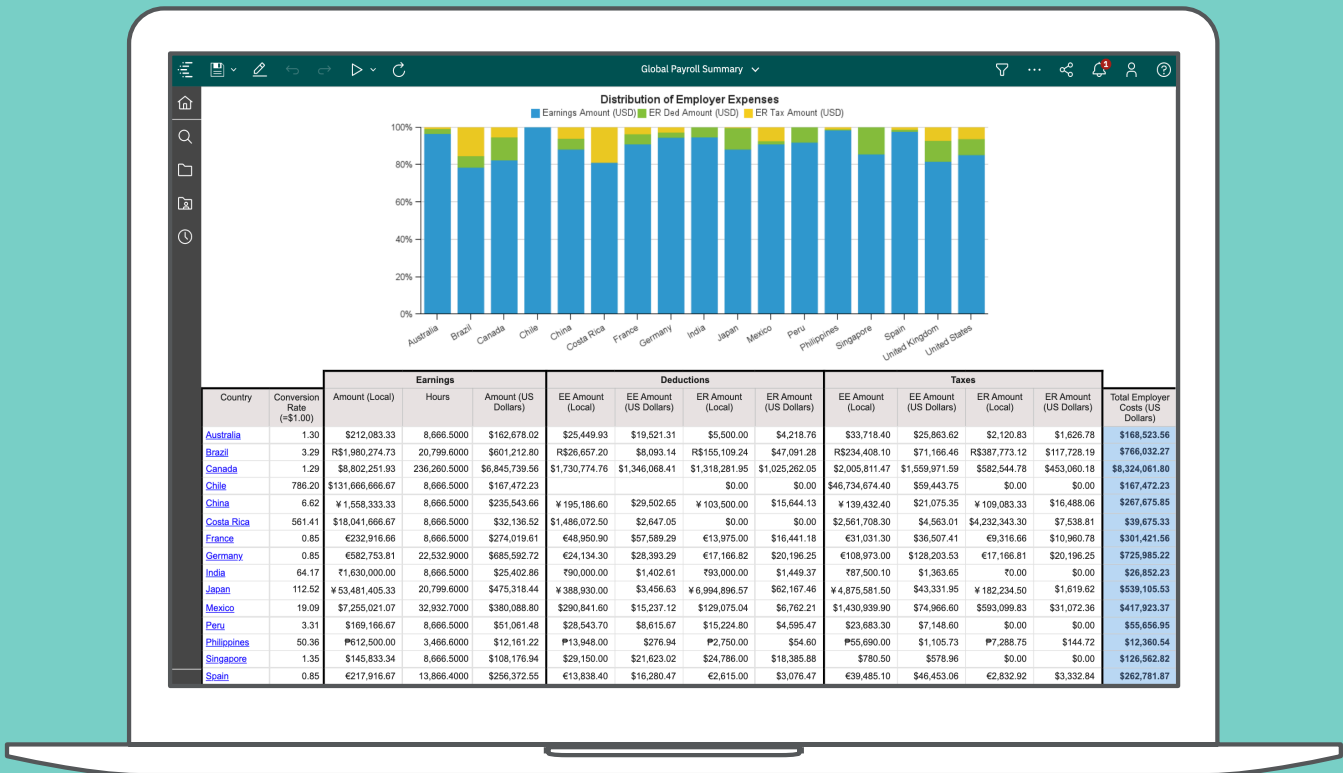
Global Payroll Summary

1

Distribution of Employer Expenses

Earnings Amount (USD) ER Ded Amount (USD) ER Tax Amount (USD)

100%
80%
60%
40%
20%
0%

Australia Brazil Canada Chile China Costa Rica France Germany India Japan Mexico Peru Philippines Singapore Spain United Kingdom United States

| Country | Conversion Rate (=$1.00) | Earnings Amount (Local) | Earnings Hours | Earnings Amount (US Dollars) | Deductions EE Amount (Local) | Deductions EE Amount (US Dollars) | Deductions ER Amount (Local) | Deductions ER Amount (US Dollars) | Taxes EE Amount (Local) | Taxes EE Amount (US Dollars) | Taxes ER Amount (Local) | Taxes ER Amount (US Dollars) | Total Employer Costs (US Dollars) |
|---|---|---|---|---|---|---|---|---|---|---|---|---|---|
| Australia | 1.30 | $212,083.33 | 8,666.5000 | $162,678.02 | $25,449.93 | $19,521.31 | $5,500.00 | $4,218.76 | $33,718.40 | $25,863.62 | $2,120.83 | $1,626.78 | $168,523.56 |
| Brazil | 3.29 | R$1,980,274.73 | 20,799.6000 | $601,212.80 | R$26,657.20 | $8,093.14 | R$155,109.24 | $47,091.28 | R$234,408.10 | $71,166.46 | R$387,773.12 | $117,728.19 | $766,032.27 |
| Canada | 1.29 | $8,802,251.93 | 236,260.5000 | $6,845,739.56 | $1,730,774.76 | $1,346,068.41 | $1,318,281.95 | $1,025,262.05 | $2,005,811.47 | $1,559,971.59 | $582,544.78 | $453,060.18 | $8,324,061.80 |
| Chile | 786.20 | $131,666,666.67 | 8,666.5000 | $167,472.23 | | | | $0.00 | $46,734,674.40 | $59,443.75 | $0.00 | $0.00 | $167,472.23 |
| China | 6.62 | ¥1,558,333.33 | 8,666.5000 | $235,543.66 | ¥195,186.60 | $29,502.65 | ¥103,500.00 | $15,644.13 | ¥139,432.40 | $21,075.35 | ¥109,083.33 | $16,488.06 | $267,675.85 |
| Costa Rica | 561.41 | $18,041,666.67 | 8,666.5000 | $32,136.52 | $1,486,072.50 | $2,647.05 | $0.00 | $0.00 | $2,561,708.30 | $4,563.01 | $4,232,343.30 | $7,538.81 | $39,675.33 |
| France | 0.85 | €232,916.66 | 8,666.5000 | $274,019.61 | €48,950.90 | $57,589.29 | €13,975.00 | $16,441.18 | €31,031.30 | $36,507.41 | €9,316.66 | $10,960.78 | $301,421.56 |
| Germany | 0.85 | €582,753.81 | 22,532.9000 | $685,592.72 | €24,134.30 | $28,393.29 | €17,166.82 | $20,196.25 | €108,973.00 | $128,203.53 | €17,166.81 | $20,196.25 | $725,985.22 |
| India | 64.17 | ₹1,630,000.00 | 8,666.5000 | $25,402.86 | ₹90,000.00 | $1,402.61 | ₹93,000.00 | $1,449.37 | ₹87,500.10 | $1,363.65 | ₹0.00 | $0.00 | $26,852.23 |
| Japan | 112.52 | ¥53,481,405.33 | 20,799.6000 | $475,318.44 | ¥388,930.00 | $3,456.63 | ¥6,994,896.57 | $62,167.46 | ¥4,875,581.50 | $43,331.95 | ¥182,234.50 | $1,619.62 | $539,105.53 |
| Mexico | 19.09 | $7,255,021.07 | 32,932.7000 | $380,088.80 | $290,841.60 | $15,237.12 | $129,075.04 | $6,762.21 | $1,430,939.90 | $74,966.60 | $593,099.83 | $31,072.36 | $417,923.37 |
| Peru | 3.31 | $169,166.67 | 8,666.5000 | $51,061.48 | $28,543.70 | $8,615.67 | $15,224.80 | $4,595.47 | $23,683.30 | $7,148.60 | $0.00 | $0.00 | $55,656.95 |
| Philippines | 50.36 | ₱612,500.00 | 3,466.6000 | $12,161.22 | ₱13,948.00 | $276.94 | ₱2,750.00 | $54.60 | ₱55,690.00 | $1,105.73 | ₱7,288.75 | $144.72 | $12,360.54 |
| Singapore | 1.35 | $145,833.34 | 8,666.5000 | $108,176.94 | $29,150.00 | $21,623.02 | $24,786.00 | $18,385.88 | $780.50 | $578.96 | $0.00 | $0.00 | $126,562.82 |
| Spain | 0.85 | €217,916.67 | 13,866.4000 | $256,372.55 | €13,838.40 | $16,280.47 | €2,615.00 | $3,076.47 | €39,485.10 | $46,453.06 | €2,832.92 | $3,332.84 | $262,781.87 |